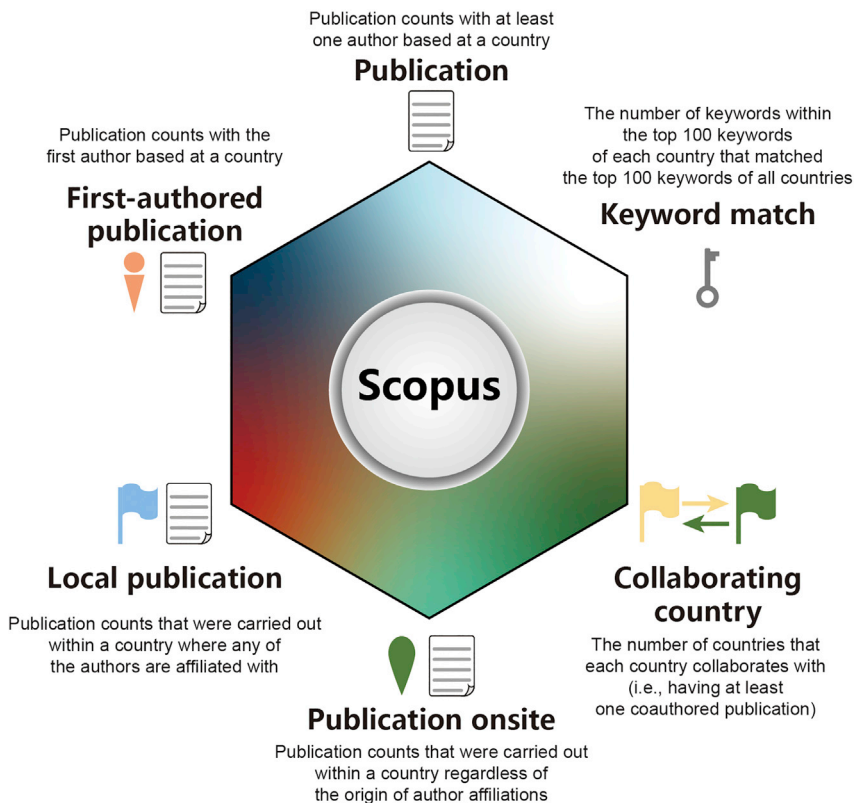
Publication counts with at least one author based at a country

Publication

The number of keywords within the top 100 keywords of each country that matched the top 100 keywords of all countries

Keyword match

Publication counts with the first author based at a country

First-authored publication

Scopus

Local publication

Publication counts that were carried out within a country where any of the authors are affiliated with

Collaborating country

The number of countries that each country collaborates with (i.e., having at least one coauthored publication)

Publication onsite

Publication counts that were carried out within a country regardless of the origin of author affiliations